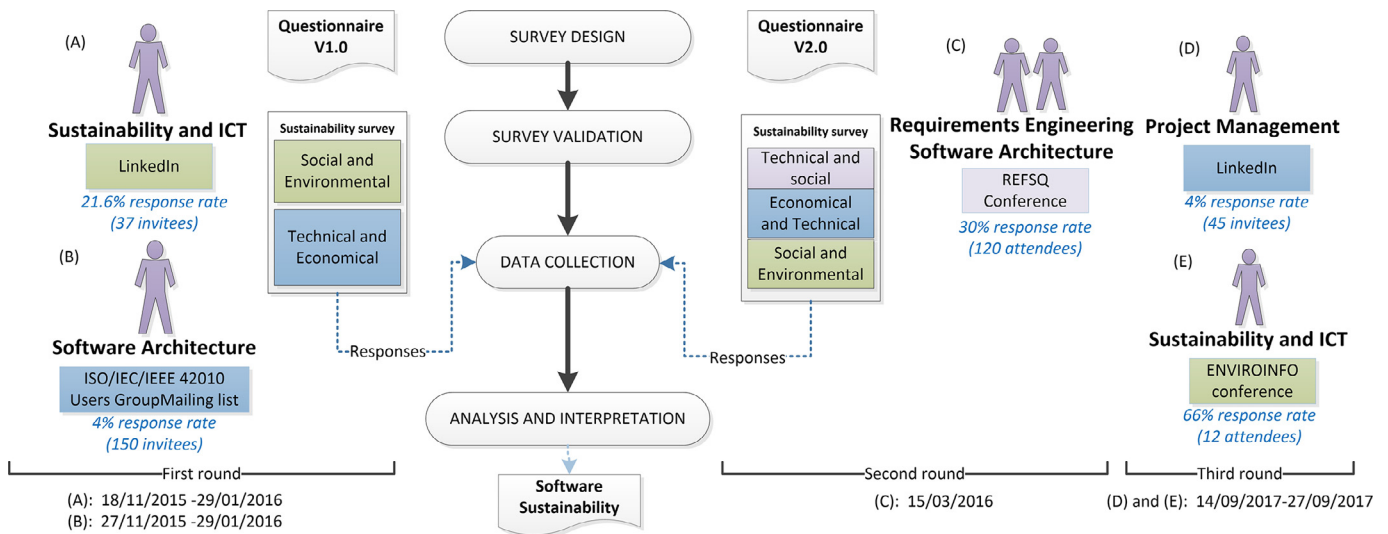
(A)

Sustainability and ICT

LinkedIn

21.6% response rate (37 invitees)

(B)

Software Architecture

ISO/IEC/IEEE 42010 Users GroupMailing list

4% response rate (150 invitees)

Questionnaire V1.0

Sustainability survey

Social and Environmental

Technical and Economical

Responses

SURVEY DESIGN

SURVEY VALIDATION

DATA COLLECTION

ANALYSIS AND INTERPRETATION

Software Sustainability

Questionnaire V2.0

Sustainability survey

Technical and social

Economical and Technical

Social and Environmental

Responses

(C)

Requirements Engineering Software Architecture

REFSQ Conference

30% response rate (120 attendees)

(D)

Project Management

LinkedIn

4% response rate (45 invitees)

(E)

Sustainability and ICT

ENVIROINFO conference

66% response rate (12 attendees)

First round

(A): 18/11/2015 -29/01/2016
(B): 27/11/2015 -29/01/2016

Second round

(C): 15/03/2016

Third round

(D) and (E): 14/09/2017-27/09/2017